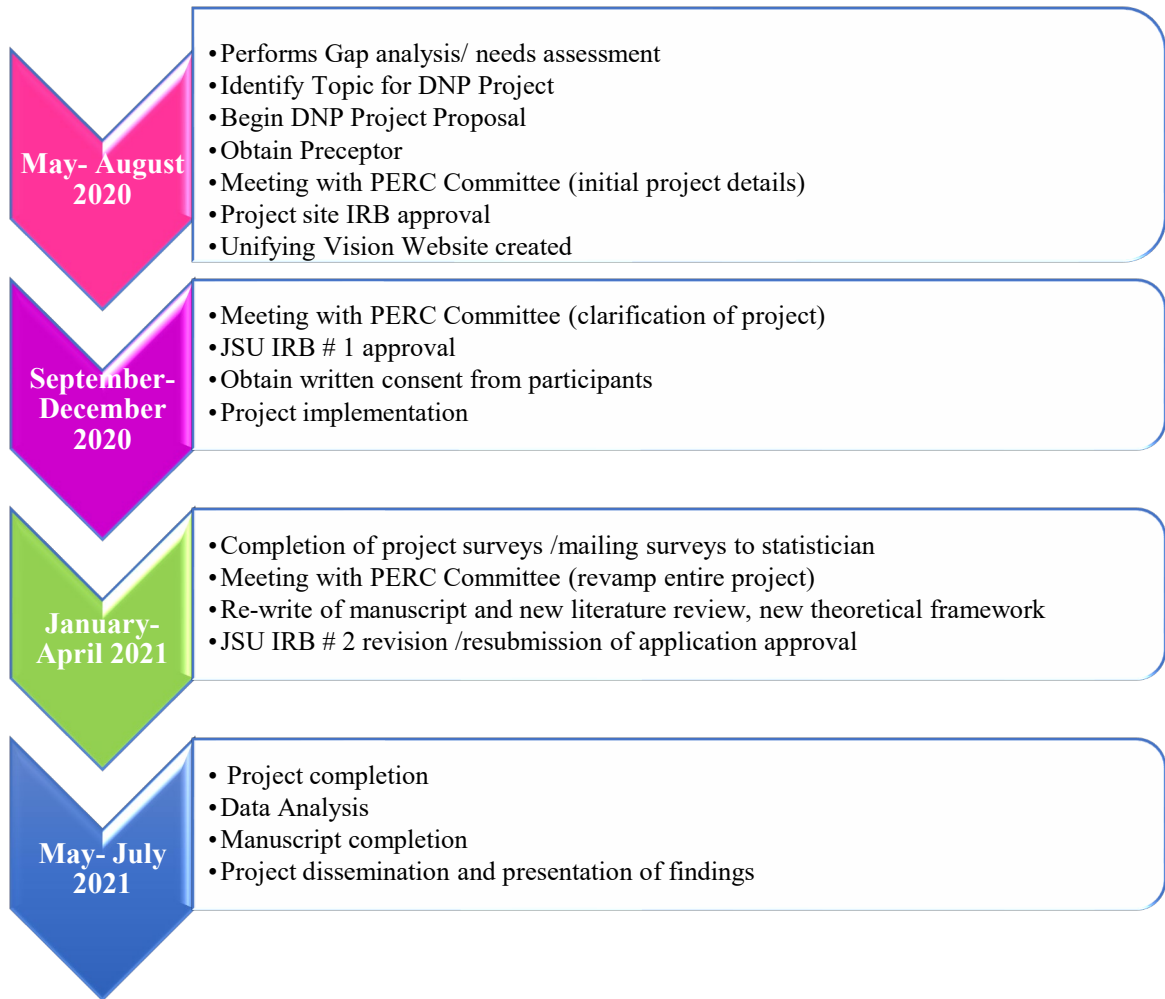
May- August 2020

•Performs Gap analysis/ needs assessment
•Identify Topic for DNP Project
•Begin DNP Project Proposal
•Obtain Preceptor
•Meeting with PERC Committee (initial project details)
•Project site IRB approval
•Unifying Vision Website created

September-December 2020

•Meeting with PERC Committee (clarification of project)
•JSU IRB # 1 approval
•Obtain written consent from participants
•Project implementation

January-April 2021

•Completion of project surveys /mailing surveys to statistician
•Meeting with PERC Committee (revamp entire project)
•Re-write of manuscript and new literature review, new theoretical framework
•JSU IRB # 2 revision /resubmission of application approval

May- July 2021

• Project completion
•Data Analysis
•Manuscript completion
•Project dissemination and presentation of findings